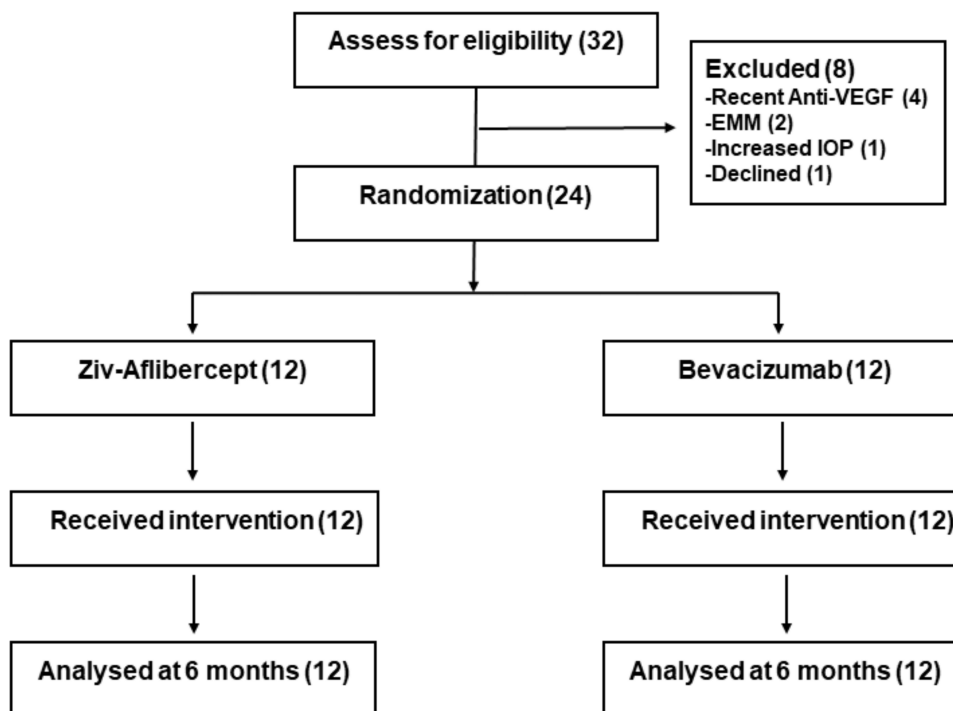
Assess for eligibility (32)

Excluded (8)
-Recent Anti-VEGF (4)
-EMM (2)
-Increased IOP (1)
-Declined (1)

Randomization (24)

Ziv-Aflibercept (12)

Bevacizumab (12)

Received intervention (12)

Received intervention (12)

Analysed at 6 months (12)

Analysed at 6 months (12)